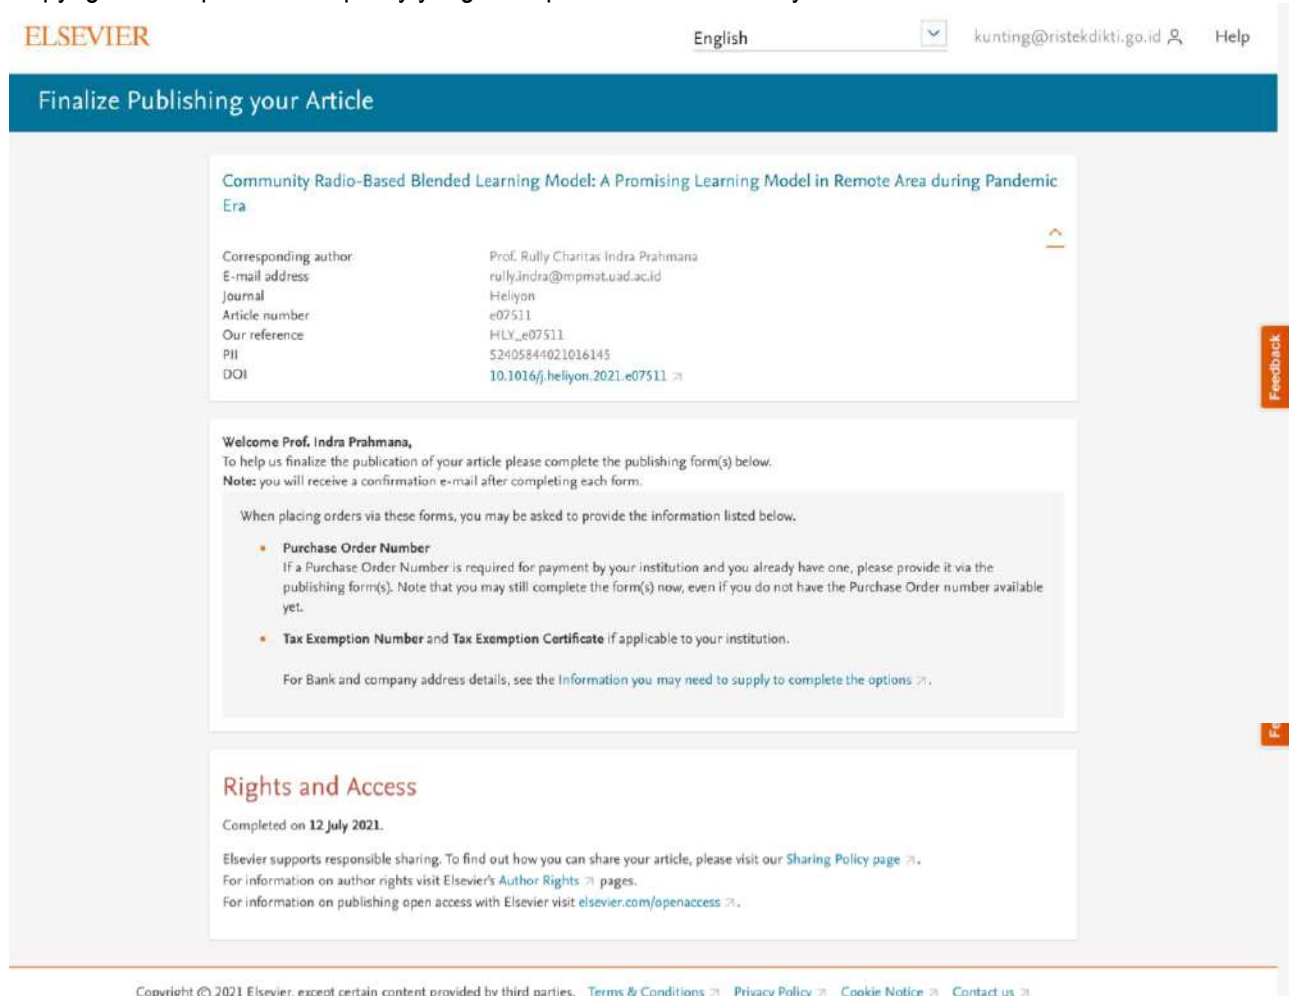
ELSEVIER

English

kunting@ristekdikti.go.id

Help

Finalize Publishing your Article

Community Radio-Based Blended Learning Model: A Promising Learning Model in Remote Area during Pandemic Era

| | |
|---|---|
| Corresponding author | Prof. Rully Charitas Indra Prahmana |
| E-mail address | rully.indra@mpmat.uad.ac.id |
| Journal | Heliyon |
| Article number | e07511 |
| Our reference | HLY_e07511 |
| PII | S2405844021016145 |
| DOI | 10.1016/j.heliyon.2021.e07511 |

Feedback

Welcome Prof. Indra Prahmana,
To help us finalize the publication of your article please complete the publishing form(s) below.
Note: you will receive a confirmation e-mail after completing each form.

When placing orders via these forms, you may be asked to provide the information listed below.

• Purchase Order Number
If a Purchase Order Number is required for payment by your institution and you already have one, please provide it via the publishing form(s). Note that you may still complete the form(s) now, even if you do not have the Purchase Order number available yet.

• Tax Exemption Number and Tax Exemption Certificate if applicable to your institution.

For Bank and company address details, see the Information you may need to supply to complete the options.

Fe

Rights and Access

Completed on 12 July 2021.

Elsevier supports responsible sharing. To find out how you can share your article, please visit our Sharing Policy page.
For information on author rights visit Elsevier's Author Rights pages.
For information on publishing open access with Elsevier visit elsevier.com/openaccess.

Copyright © 2021 Elsevier, except certain content provided by third parties. Terms & Conditions Privacy Policy Cookie Notice Contact us